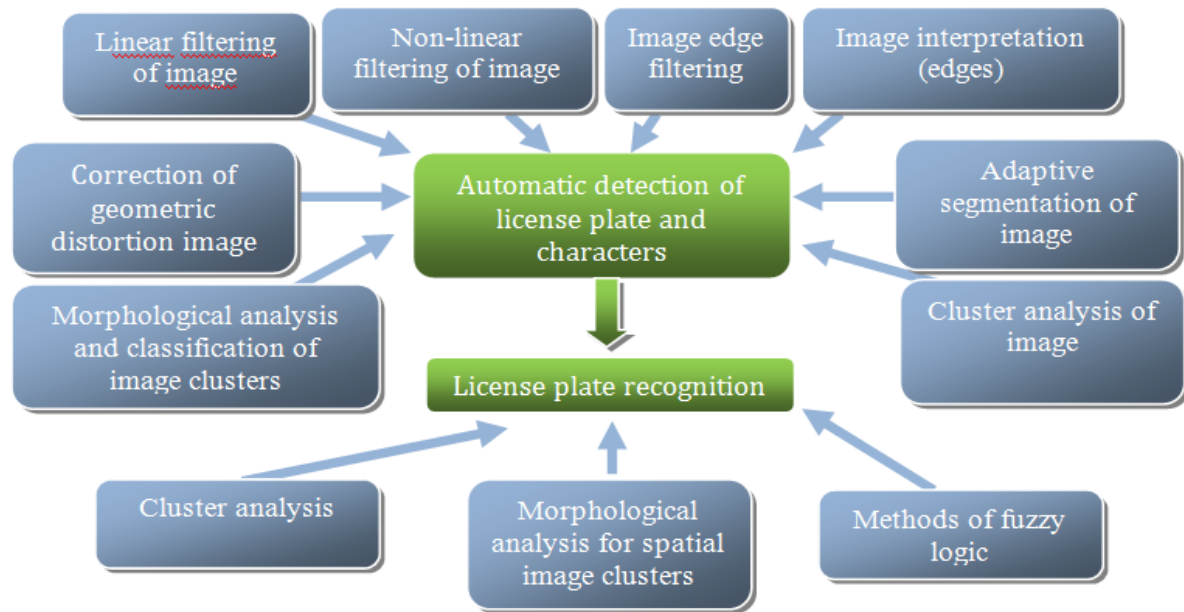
Linear filtering of image

Non-linear filtering of image

Image edge filtering

Image interpretation (edges)

Correction of geometric distortion image

Automatic detection of license plate and characters

Adaptive segmentation of image

Morphological analysis and classification of image clusters

Cluster analysis of image

License plate recognition

Cluster analysis

Morphological analysis for spatial image clusters

Methods of fuzzy logic